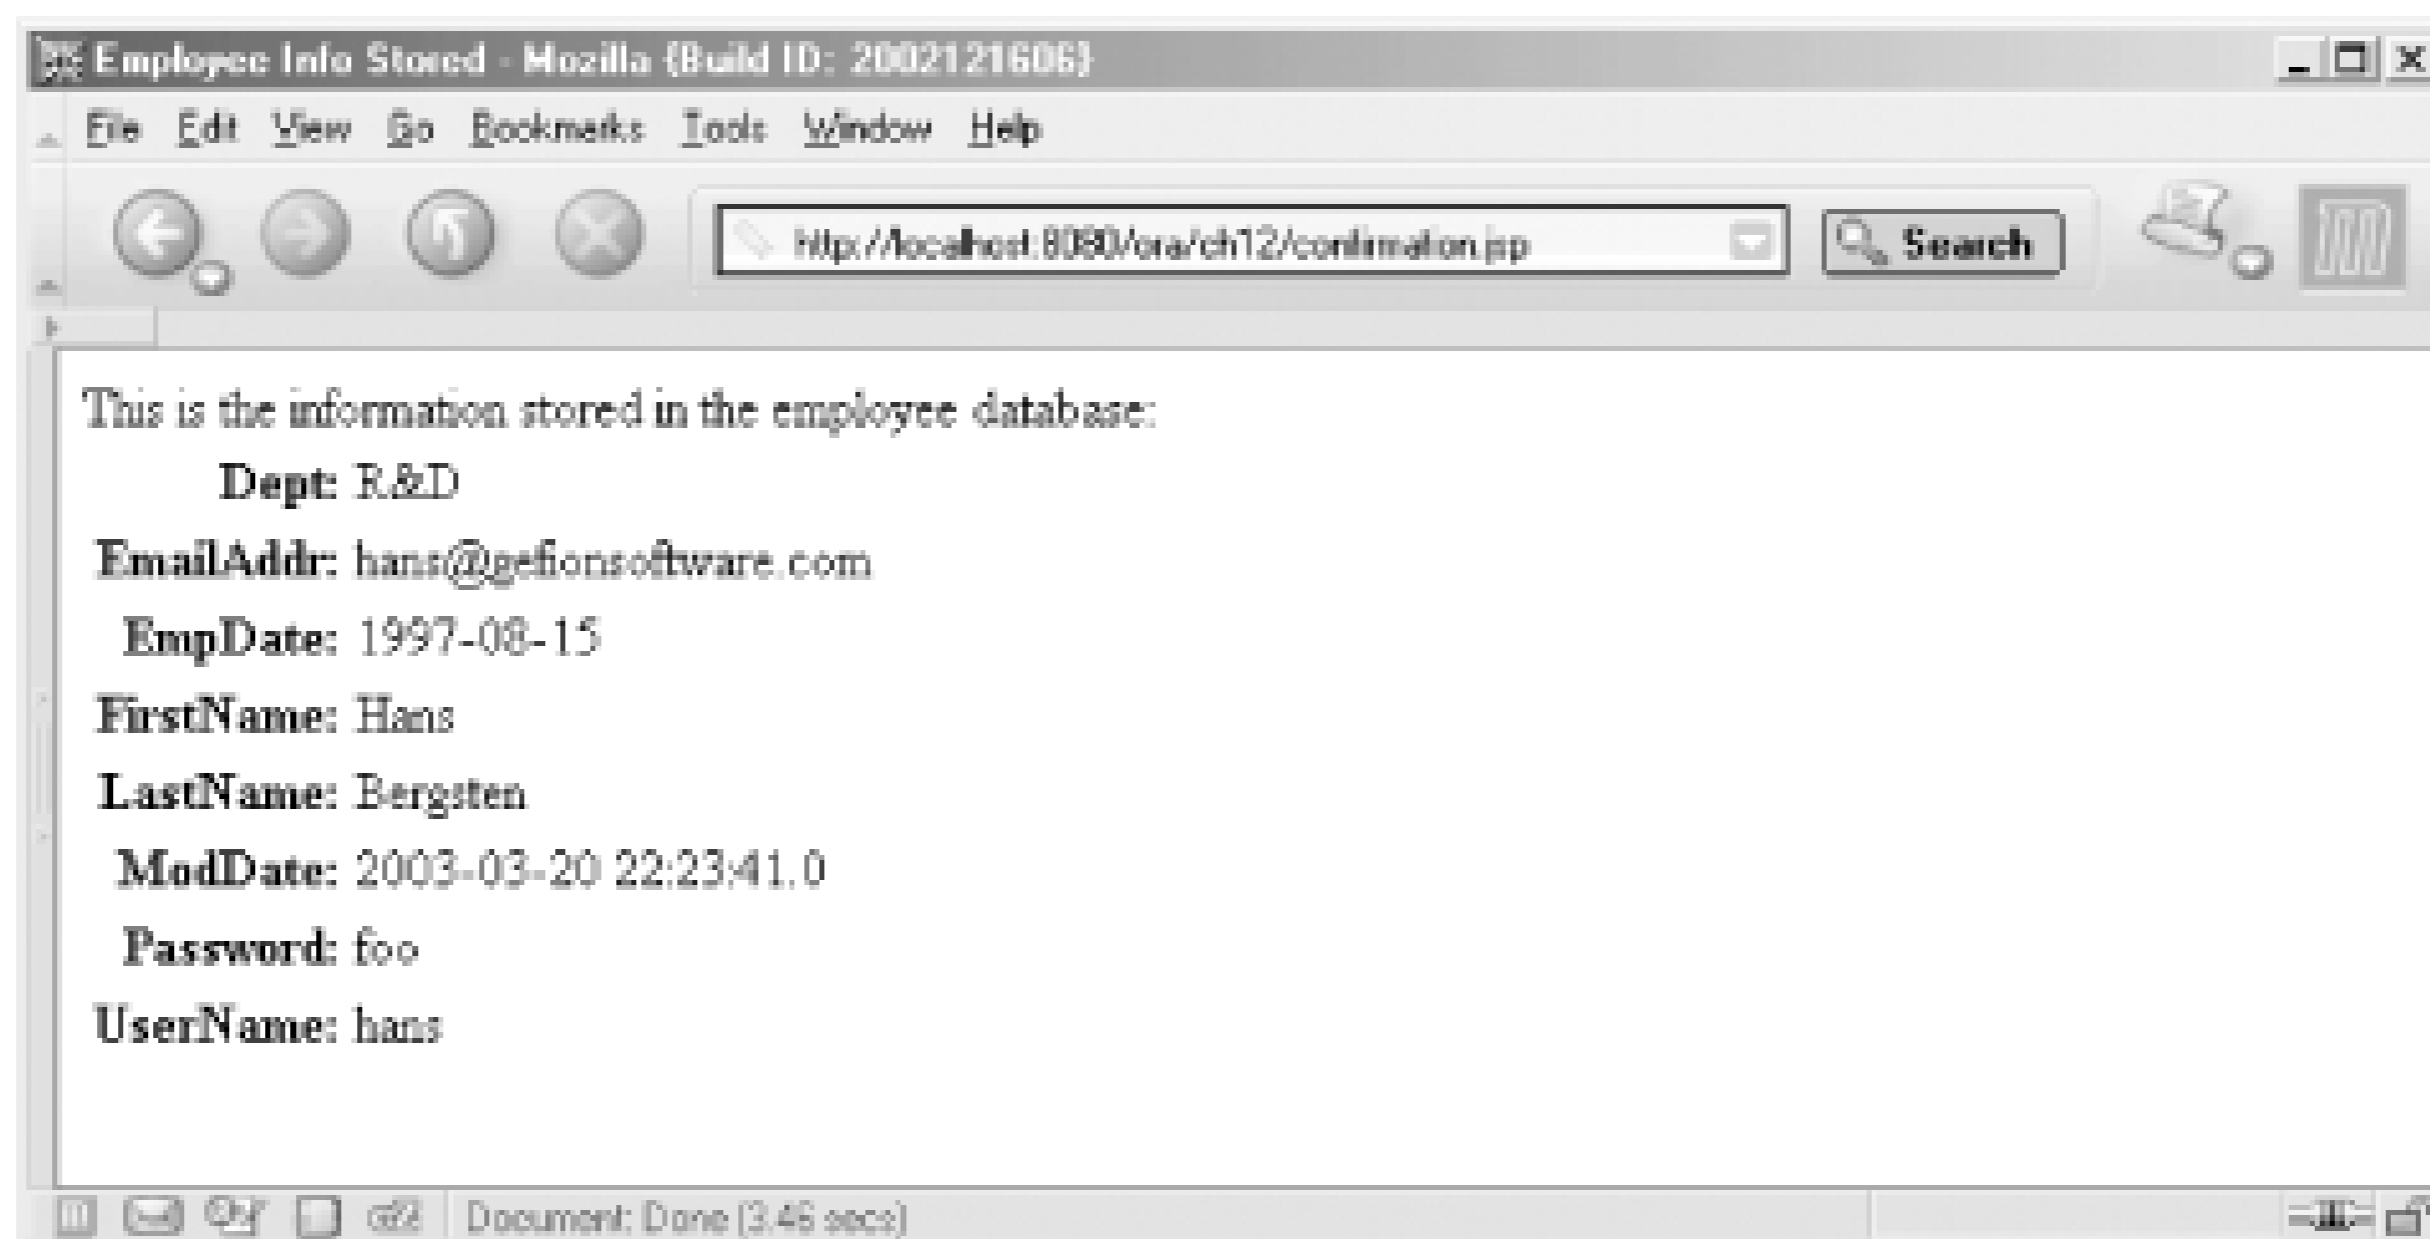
Employee Info Stored - Mozilla {Build ID: 2002121606}

File Edit View Go Bookmarks Tools Window Help

http://localhost:8080/ora/ch12/confirmation.jsp

Search

This is the information stored in the employee database:

| | |
|---|---|
| **Dept:** | R&D |
| **EmailAddr:** | hans@gefionsoftware.com |
| **EmpDate:** | 1997-08-15 |
| **FirstName:** | Hans |
| **LastName:** | Bergsten |
| **ModDate:** | 2003-03-20 22:23:41.0 |
| **Password:** | foo |
| **UserName:** | hans |

Document: Done (3.46 secs)